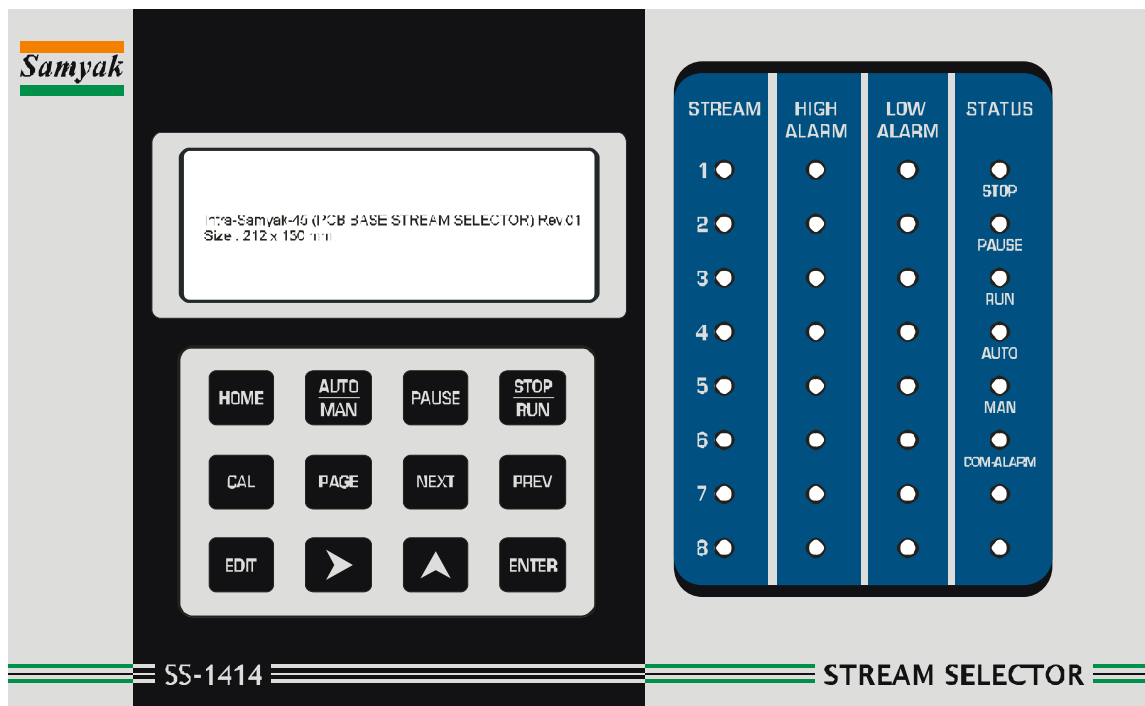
Samyak

Intra-Samyak-45 (PCB BASE STREAM SELECTOR) Rev 01
Size : 212 x 150 mm

HOME
AUTO
MAN
PAUSE
STOP
RUN

CAL
PAGE
NEXT
PREV

EDIT
ENTER

| STREAM | HIGH ALARM | LOW ALARM | STATUS |
|---|---|---|---|
| 1 | | | STOP |
| 2 | | | PAUSE |
| 3 | | | RUN |
| 4 | | | AUTO |
| 5 | | | MAN |
| 6 | | | COM-ALARM |
| 7 | | | |
| 8 | | | |

SS-1414

STREAM SELECTOR